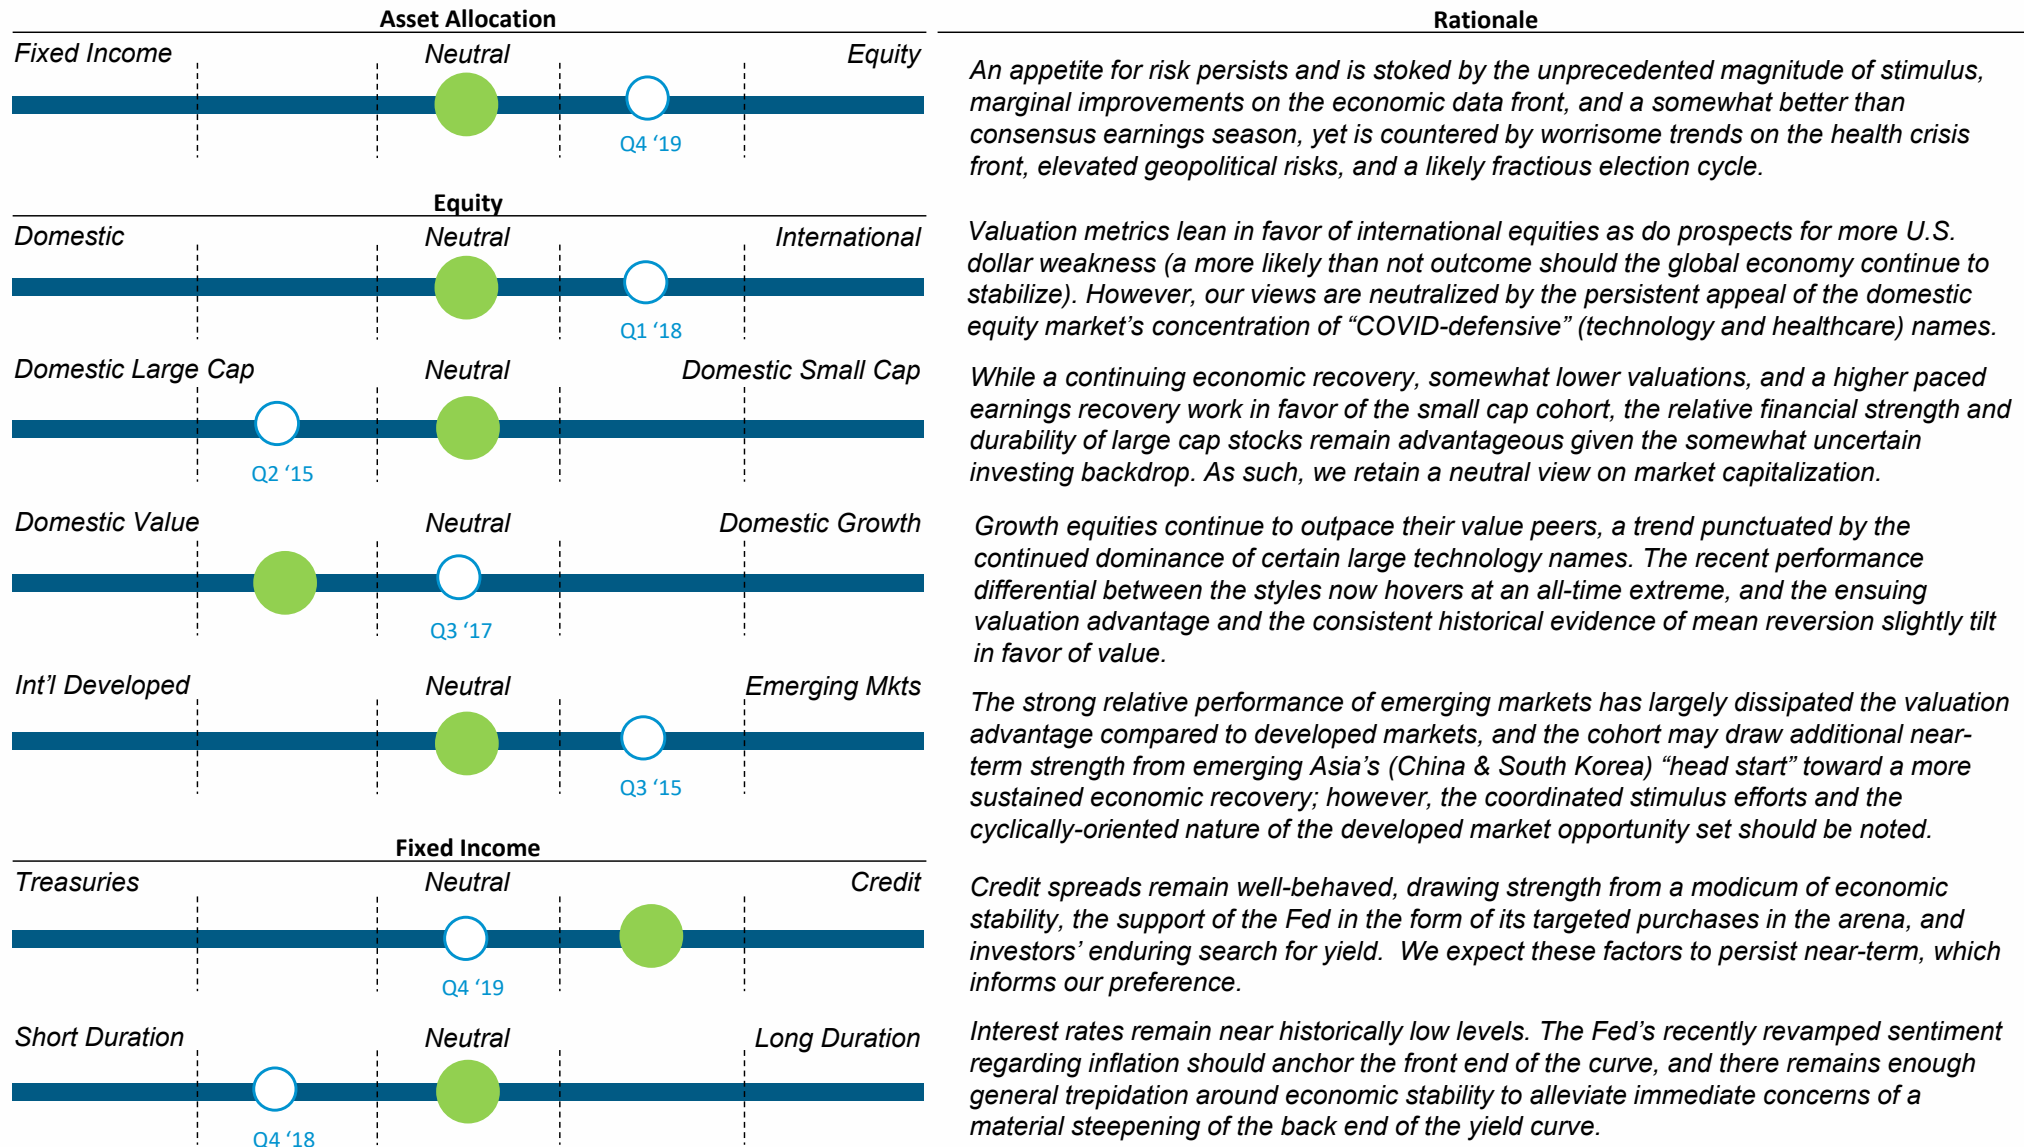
Asset Allocation

Fixed Income Neutral Equity

Q4 '19

Equity

Domestic Neutral International

Q1 '18

Domestic Large Cap Neutral Domestic Small Cap

Q2 '15

Domestic Value Neutral Domestic Growth

Q3 '17

Int'l Developed Neutral Emerging Mkts

Q3 '15

Fixed Income

Treasuries Neutral Credit

Q4 '19

Short Duration Neutral Long Duration

Q4 '18

Rationale

An appetite for risk persists and is stoked by the unprecedented magnitude of stimulus, marginal improvements on the economic data front, and a somewhat better than consensus earnings season, yet is countered by worrisome trends on the health crisis front, elevated geopolitical risks, and a likely fractious election cycle.

Valuation metrics lean in favor of international equities as do prospects for more U.S. dollar weakness (a more likely than not outcome should the global economy continue to stabilize). However, our views are neutralized by the persistent appeal of the domestic equity market's concentration of "COVID-defensive" (technology and healthcare) names.

While a continuing economic recovery, somewhat lower valuations, and a higher paced earnings recovery work in favor of the small cap cohort, the relative financial strength and durability of large cap stocks remain advantageous given the somewhat uncertain investing backdrop. As such, we retain a neutral view on market capitalization.

Growth equities continue to outpace their value peers, a trend punctuated by the continued dominance of certain large technology names. The recent performance differential between the styles now hovers at an all-time extreme, and the ensuing valuation advantage and the consistent historical evidence of mean reversion slightly tilt in favor of value.

The strong relative performance of emerging markets has largely dissipated the valuation advantage compared to developed markets, and the cohort may draw additional near-term strength from emerging Asia's (China & South Korea) "head start" toward a more sustained economic recovery; however, the coordinated stimulus efforts and the cyclically-oriented nature of the developed market opportunity set should be noted.

Credit spreads remain well-behaved, drawing strength from a modicum of economic stability, the support of the Fed in the form of its targeted purchases in the arena, and investors' enduring search for yield. We expect these factors to persist near-term, which informs our preference.

Interest rates remain near historically low levels. The Fed's recently revamped sentiment regarding inflation should anchor the front end of the curve, and there remains enough general trepidation around economic stability to alleviate immediate concerns of a material steepening of the back end of the yield curve.